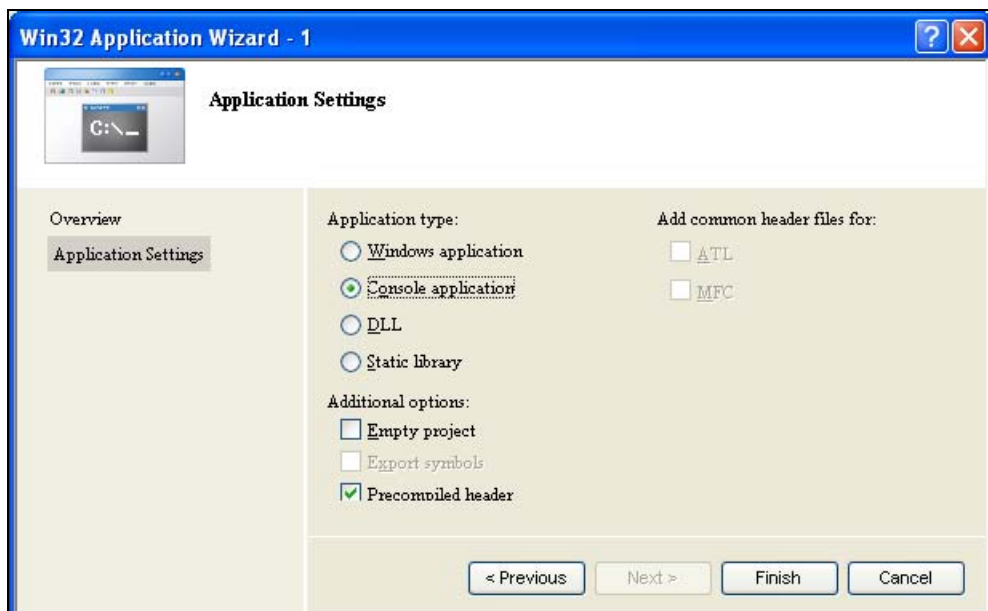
Win32 Application Wizard - 1

C:\_

Application Settings

Overview

Application Settings

Application type:

Windows application

Console application

DLL

Static library

Additional options:

Empty project

Export symbols

Precompiled header

Add common header files for:

ATL

MFC

< Previous

Next >

Finish

Cancel